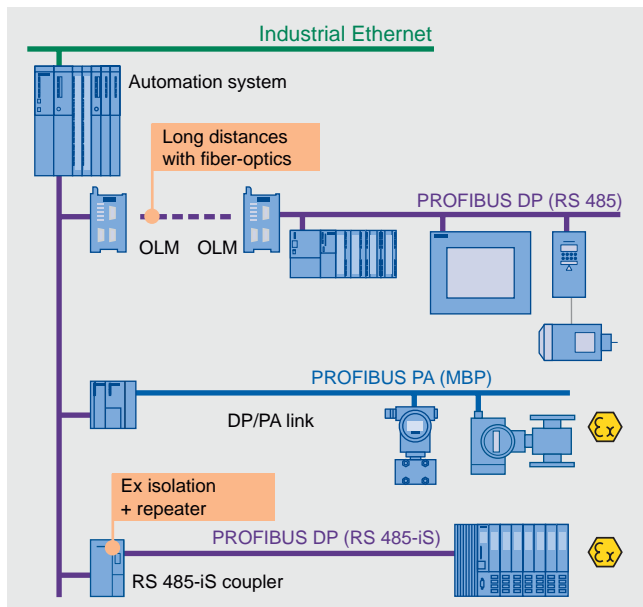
Industrial Ethernet

Automation system

Long distances with fiber-optics

OLM OLM

PROFIBUS DP (RS 485)

PROFIBUS PA (MBP)

DP/PA link

Ex

Ex isolation + repeater

PROFIBUS DP (RS 485-iS)

Ex

RS 485-iS coupler